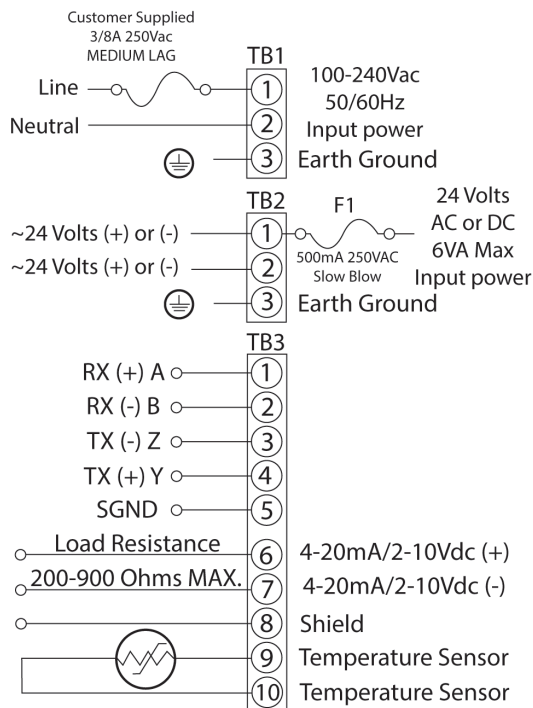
Customer Supplied
3/8A 250Vac
MEDIUM LAG

TB1

Line ① 100-240Vac 50/60Hz

Neutral ② Input power

③ Earth Ground

TB2

F1

~24 Volts (+) or (-) ① 24 Volts AC or DC

~24 Volts (+) or (-) ② 6VA Max Input power

500mA 250VAC Slow Blow

③ Earth Ground

TB3

RX (+) A ①

RX (-) B ②

TX (-) Z ③

TX (+) Y ④

SGND ⑤

Load Resistance ⑥ 4-20mA/2-10Vdc (+)

200-900 Ohms MAX. ⑦ 4-20mA/2-10Vdc (-)

⑧ Shield

⑨ Temperature Sensor

⑩ Temperature Sensor